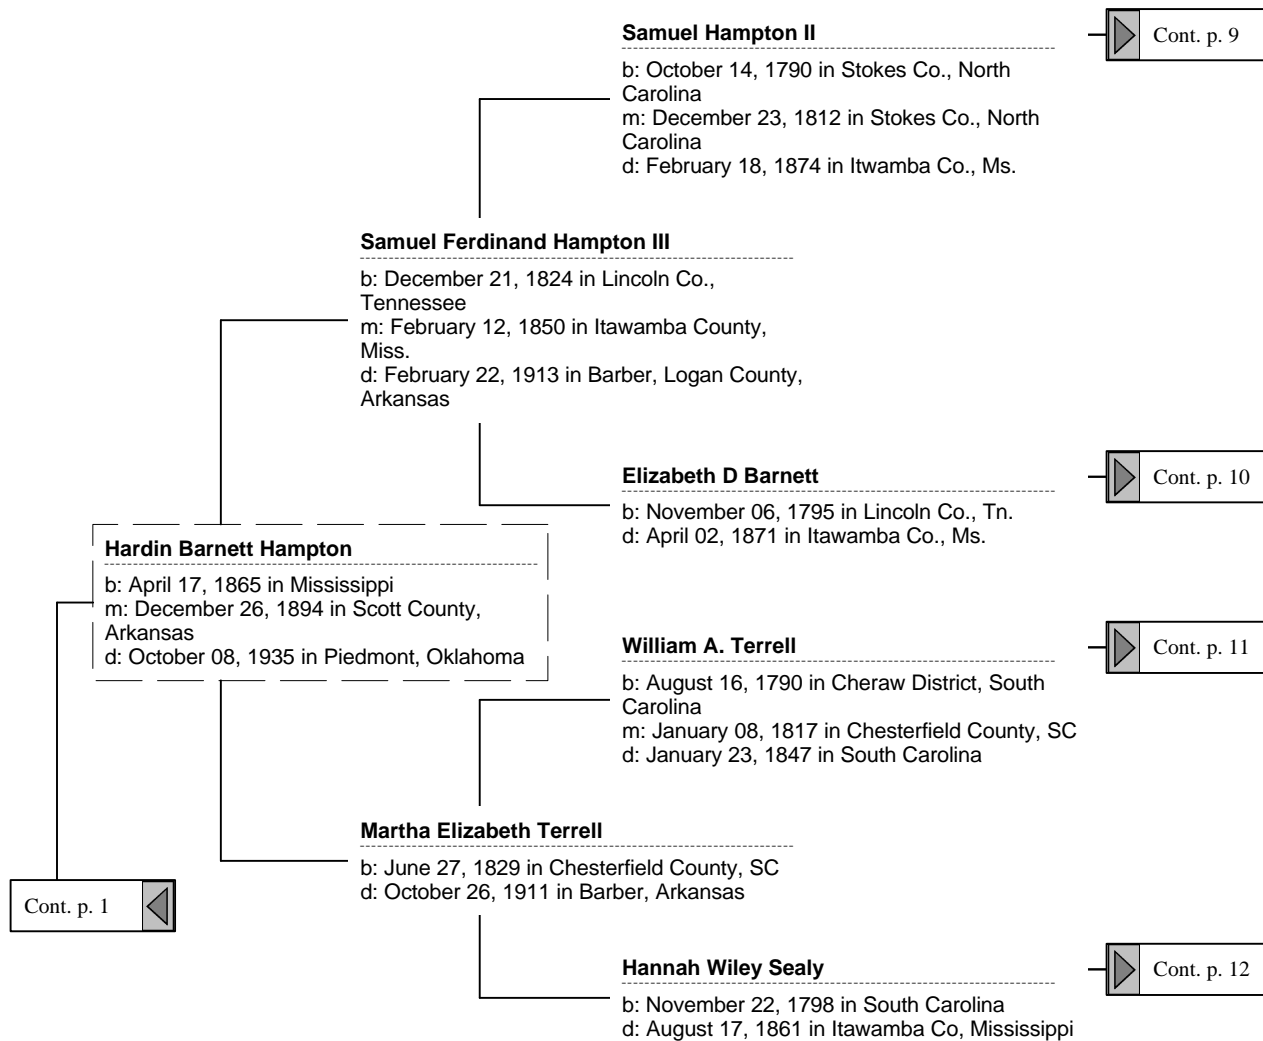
Samuel Hampton II

b: October 14, 1790 in Stokes Co., North Carolina
m: December 23, 1812 in Stokes Co., North Carolina
d: February 18, 1874 in Itwamba Co., Ms.

Cont. p. 9

Samuel Ferdinand Hampton III

b: December 21, 1824 in Lincoln Co., Tennessee
m: February 12, 1850 in Itawamba County, Miss.
d: February 22, 1913 in Barber, Logan County, Arkansas

Elizabeth D Barnett

b: November 06, 1795 in Lincoln Co., Tn.
d: April 02, 1871 in Itawamba Co., Ms.

Cont. p. 10

Hardin Barnett Hampton

b: April 17, 1865 in Mississippi
m: December 26, 1894 in Scott County, Arkansas
d: October 08, 1935 in Piedmont, Oklahoma

William A. Terrell

b: August 16, 1790 in Cheraw District, South Carolina
m: January 08, 1817 in Chesterfield County, SC
d: January 23, 1847 in South Carolina

Cont. p. 11

Martha Elizabeth Terrell

b: June 27, 1829 in Chesterfield County, SC
d: October 26, 1911 in Barber, Arkansas

Cont. p. 1

Hannah Wiley Sealy

b: November 22, 1798 in South Carolina
d: August 17, 1861 in Itawamba Co, Mississippi

Cont. p. 12